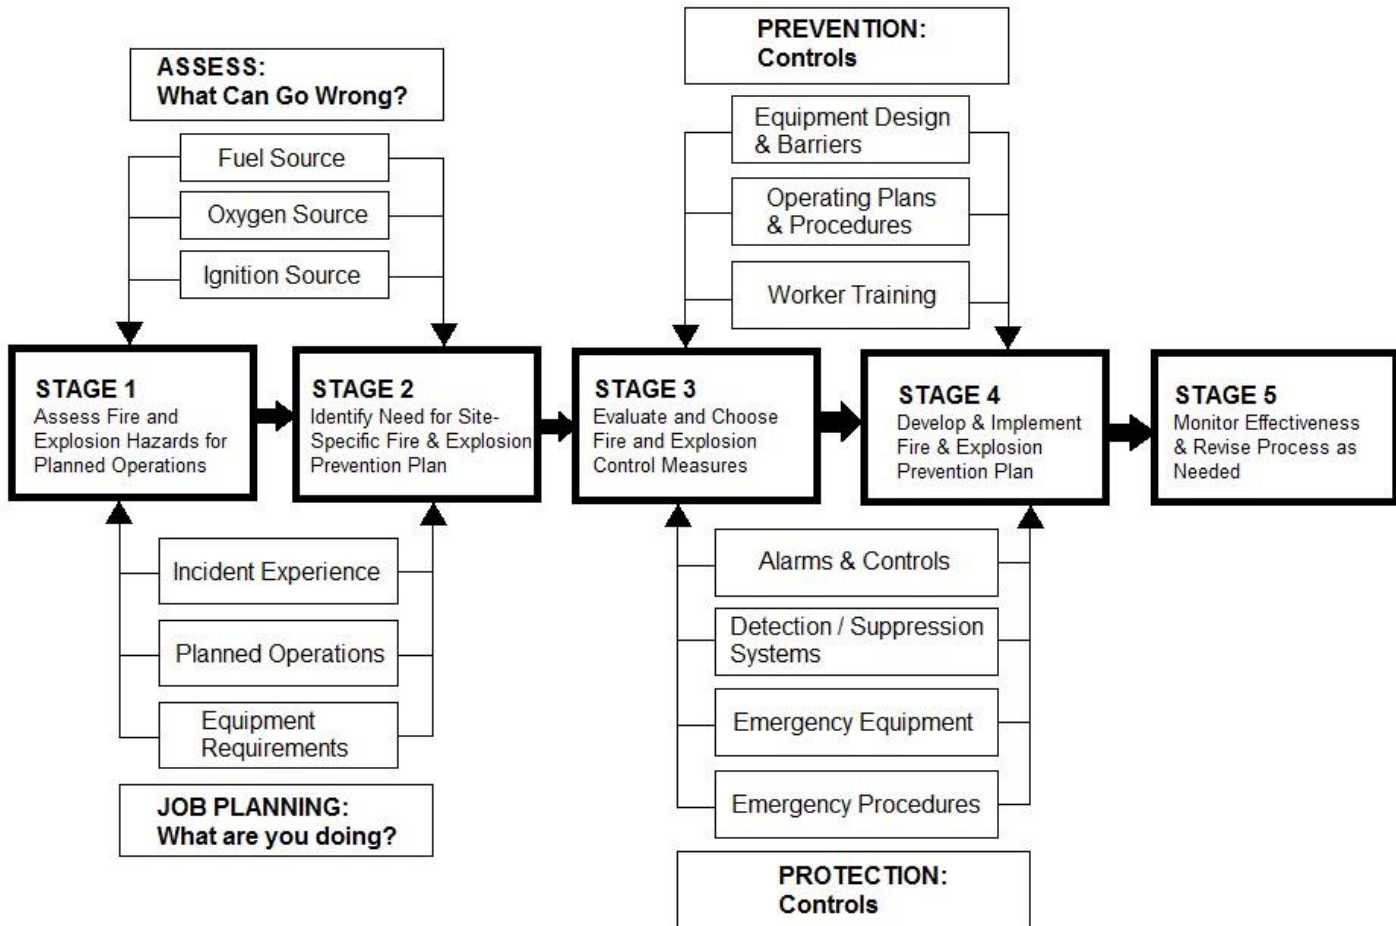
ASSESS:
What Can Go Wrong?

Fuel Source

Oxygen Source

Ignition Source

PREVENTION:
Controls

Equipment Design & Barriers

Operating Plans & Procedures

Worker Training

STAGE 1
Assess Fire and Explosion Hazards for Planned Operations

STAGE 2
Identify Need for Site-Specific Fire & Explosion Prevention Plan

STAGE 3
Evaluate and Choose Fire and Explosion Control Measures

STAGE 4
Develop & Implement Fire & Explosion Prevention Plan

STAGE 5
Monitor Effectiveness & Revise Process as Needed

Incident Experience

Planned Operations

Equipment Requirements

JOB PLANNING:
What are you doing?

Alarms & Controls

Detection / Suppression Systems

Emergency Equipment

Emergency Procedures

PROTECTION:
Controls